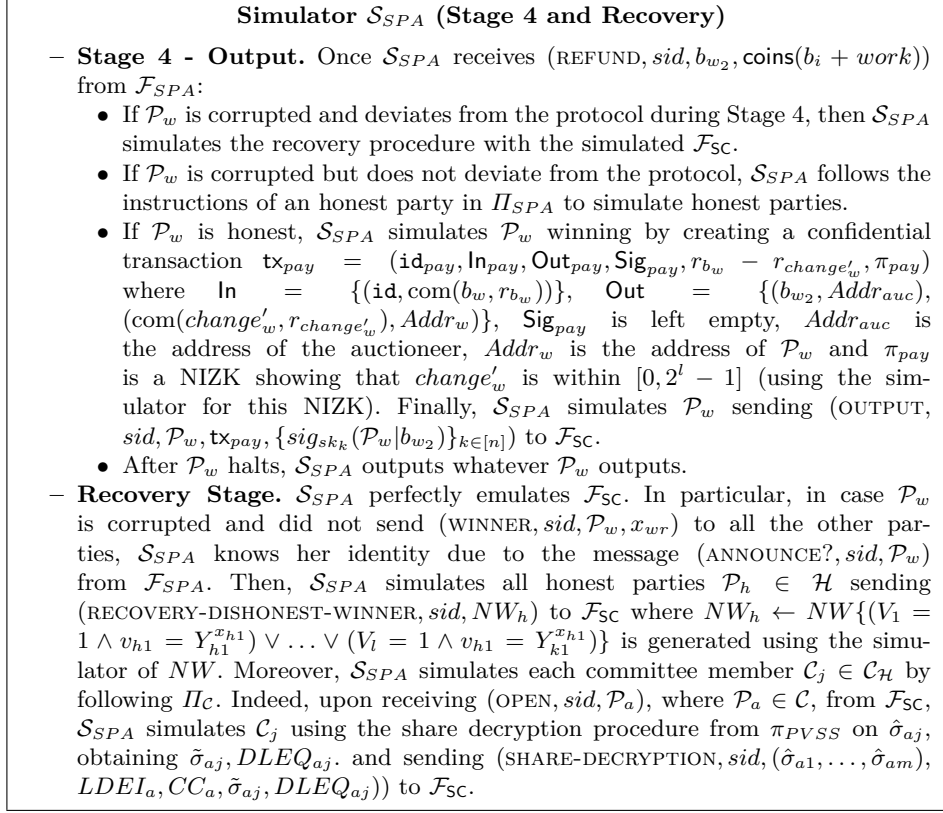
**Simulator $\mathcal{S}_{SPA}$ (Stage 4 and Recovery)**

– **Stage 4 - Output.** Once $\mathcal{S}_{SPA}$ receives $(\text{REFUND}, sid, b_{w_2}, \mathsf{coins}(b_i + work))$ from $\mathcal{F}_{SPA}$:

• If $\mathcal{P}_w$ is corrupted and deviates from the protocol during Stage 4, then $\mathcal{S}_{SPA}$ simulates the recovery procedure with the simulated $\mathcal{F}_{\mathsf{SC}}$.

• If $\mathcal{P}_w$ is corrupted but does not deviate from the protocol, $\mathcal{S}_{SPA}$ follows the instructions of an honest party in $\Pi_{SPA}$ to simulate honest parties.

• If $\mathcal{P}_w$ is honest, $\mathcal{S}_{SPA}$ simulates $\mathcal{P}_w$ winning by creating a confidential transaction $\mathtt{tx}_{pay} = (\mathtt{id}_{pay}, \mathsf{In}_{pay}, \mathsf{Out}_{pay}, \mathsf{Sig}_{pay}, r_{b_w} - r_{change'_w}, \pi_{pay})$ where $\mathsf{In} = \{(\mathtt{id}, \mathrm{com}(b_w, r_{b_w}))\}$, $\mathsf{Out} = \{(b_{w_2}, Addr_{auc}), (\mathrm{com}(change'_w, r_{change'_w}), Addr_w)\}$, $\mathsf{Sig}_{pay}$ is left empty, $Addr_{auc}$ is the address of the auctioneer, $Addr_w$ is the address of $\mathcal{P}_w$ and $\pi_{pay}$ is a NIZK showing that $change'_w$ is within $[0, 2^l - 1]$ (using the simulator for this NIZK). Finally, $\mathcal{S}_{SPA}$ simulates $\mathcal{P}_w$ sending $(\text{OUTPUT}, sid, \mathcal{P}_w, \mathtt{tx}_{pay}, \{sig_{sk_k}(\mathcal{P}_w | b_{w_2})\}_{k\in[n]})$ to $\mathcal{F}_{\mathsf{SC}}$.

• After $\mathcal{P}_w$ halts, $\mathcal{S}_{SPA}$ outputs whatever $\mathcal{P}_w$ outputs.

– **Recovery Stage.** $\mathcal{S}_{SPA}$ perfectly emulates $\mathcal{F}_{\mathsf{SC}}$. In particular, in case $\mathcal{P}_w$ is corrupted and did not send $(\text{WINNER}, sid, \mathcal{P}_w, x_{wr})$ to all the other parties, $\mathcal{S}_{SPA}$ knows her identity due to the message $(\text{ANNOUNCE?}, sid, \mathcal{P}_w)$ from $\mathcal{F}_{SPA}$. Then, $\mathcal{S}_{SPA}$ simulates all honest parties $\mathcal{P}_h \in \mathcal{H}$ sending $(\text{RECOVERY-DISHONEST-WINNER}, sid, NW_h)$ to $\mathcal{F}_{\mathsf{SC}}$ where $NW_h \leftarrow NW\{(V_1 = 1 \wedge v_{h1} = Y_{h1}^{x_{h1}}) \vee \ldots \vee (V_l = 1 \wedge v_{h1} = Y_{k1}^{x_{h1}})\}$ is generated using the simulator of $NW$. Moreover, $\mathcal{S}_{SPA}$ simulates each committee member $\mathcal{C}_j \in \mathcal{C}_{\mathcal{H}}$ by following $\Pi_{\mathcal{C}}$. Indeed, upon receiving $(\text{OPEN}, sid, \mathcal{P}_a)$, where $\mathcal{P}_a \in \mathcal{C}$, from $\mathcal{F}_{\mathsf{SC}}$, $\mathcal{S}_{SPA}$ simulates $\mathcal{C}_j$ using the share decryption procedure from $\pi_{PVSS}$ on $\hat{\sigma}_{aj}$, obtaining $\tilde{\sigma}_{aj}, DLEQ_{aj}$. and sending $(\text{SHARE-DECRYPTION}, sid, (\hat{\sigma}_{a1}, \ldots, \hat{\sigma}_{am}), LDEI_a, CC_a, \tilde{\sigma}_{aj}, DLEQ_{aj}))$ to $\mathcal{F}_{\mathsf{SC}}$.